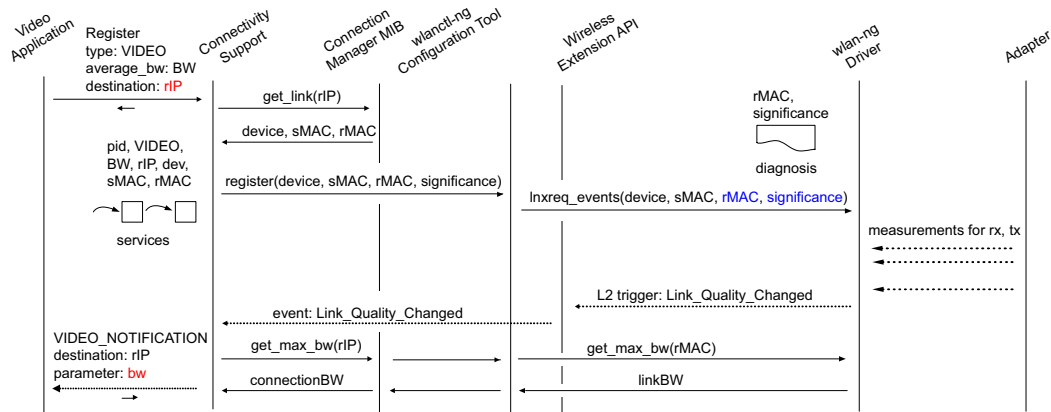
Video Application

Connectivity Support

Connection Manager MIB

wlanctl-ng Configuration Tool

Wireless Extension API

wlan-ng Driver

Adapter

Register
type: VIDEO
average_bw: BW
destination: rIP

get_link(rIP)

device, sMAC, rMAC

rMAC, significance

diagnosis

pid, VIDEO, BW, rIP, dev, sMAC, rMAC

register(device, sMAC, rMAC, significance)

lnxreq_events(device, sMAC, rMAC, significance)

services

measurements for rx, tx

L2 trigger: Link_Quality_Changed

event: Link_Quality_Changed

VIDEO_NOTIFICATION
destination: rIP
parameter: bw

get_max_bw(rIP)

get_max_bw(rMAC)

connectionBW

linkBW